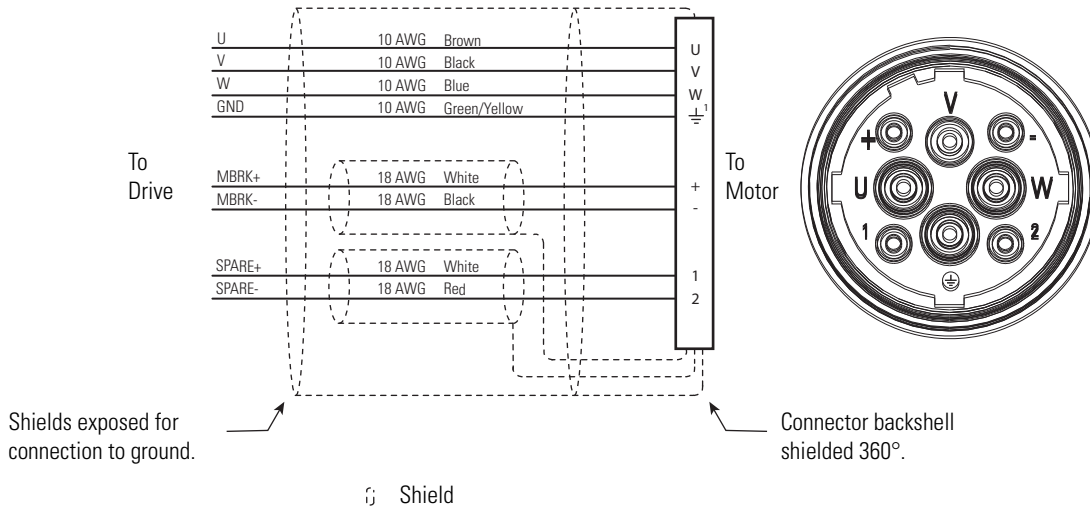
U 10 AWG Brown
V 10 AWG Black
W 10 AWG Blue
GND 10 AWG Green/Yellow

To Drive

MBRK+ 18 AWG White
MBRK- 18 AWG Black

SPARE+ 18 AWG White
SPARE- 18 AWG Red

U
V
W
$\perp^1$
+
-
1
2

To Motor

V
+
-
U
W
1
2

Shields exposed for connection to ground.

Connector backshell shielded 360°.

Shield